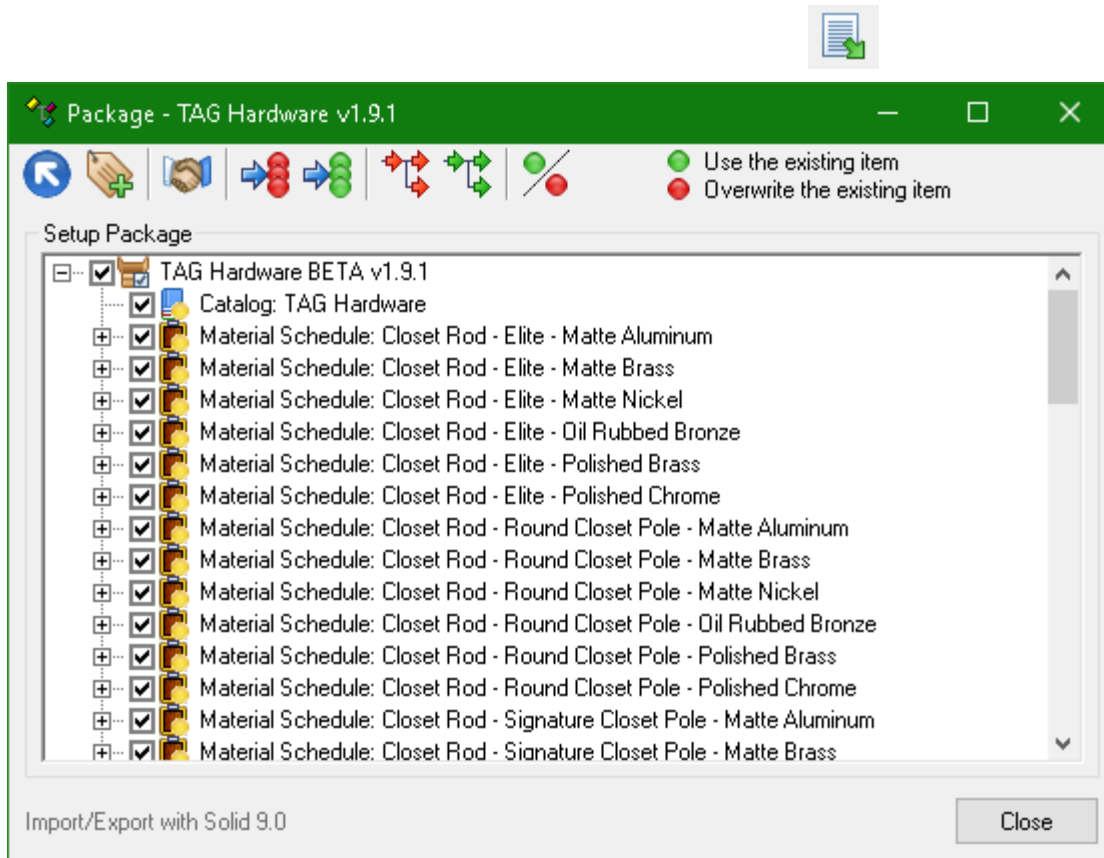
Package - TAG Hardware v1.9.1

Use the existing item
Overwrite the existing item

Setup Package

TAG Hardware BETA v1.9.1
Catalog: TAG Hardware
Material Schedule: Closet Rod - Elite - Matte Aluminum
Material Schedule: Closet Rod - Elite - Matte Brass
Material Schedule: Closet Rod - Elite - Matte Nickel
Material Schedule: Closet Rod - Elite - Oil Rubbed Bronze
Material Schedule: Closet Rod - Elite - Polished Brass
Material Schedule: Closet Rod - Elite - Polished Chrome
Material Schedule: Closet Rod - Round Closet Pole - Matte Aluminum
Material Schedule: Closet Rod - Round Closet Pole - Matte Brass
Material Schedule: Closet Rod - Round Closet Pole - Matte Nickel
Material Schedule: Closet Rod - Round Closet Pole - Oil Rubbed Bronze
Material Schedule: Closet Rod - Round Closet Pole - Polished Brass
Material Schedule: Closet Rod - Round Closet Pole - Polished Chrome
Material Schedule: Closet Rod - Signature Closet Pole - Matte Aluminum
Material Schedule: Closet Rod - Signature Closet Pole - Matte Brass

Import/Export with Solid 9.0

Close